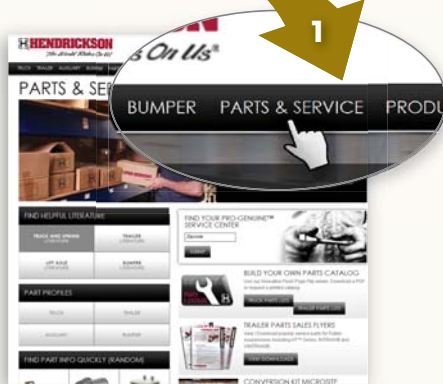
1

HENDRICKSON
The World's Ride On Us

s On Us®

BUMPER PARTS & SERVICE PRODU

PARTS & SER

FIND HELPFUL LITERATURE

TRUCK AND ENGINE

TRAILER

LIFT AXLE

BUMPER

PART PROFILES

TRUCK

TRAILER

AUXILIARY

BUMPER

FIND PART INFO QUICKLY (RANDOM)

FIND YOUR PRO-GENUINE™ SERVICE CENTER

BUILD YOUR OWN PARTS CATALOG

TRAILER PARTS SALES FLYERS

CONVERSION KIT MICROSITE